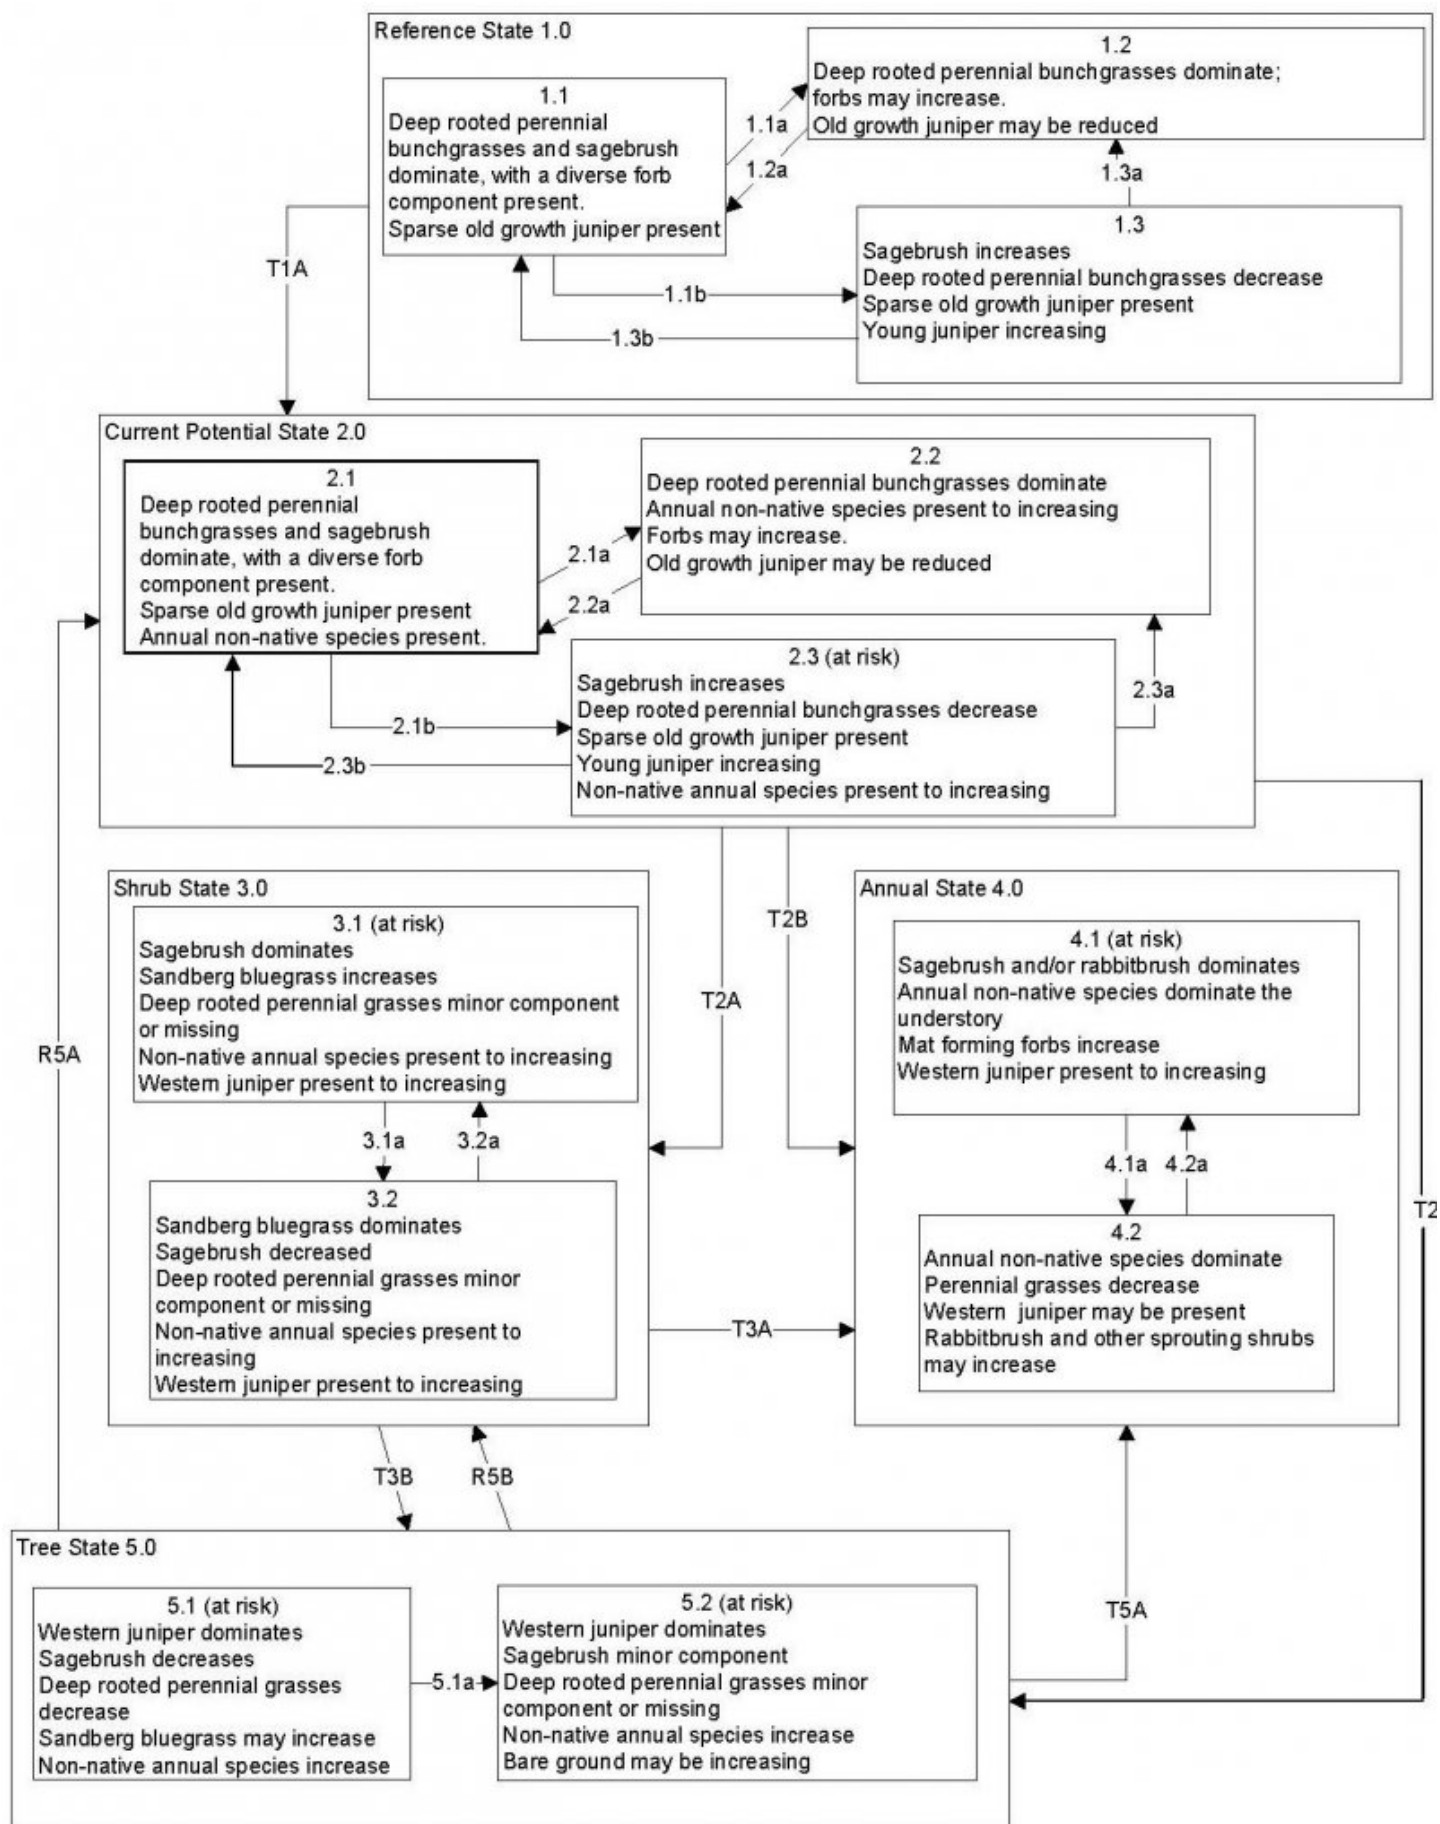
Reference State 1.0

1.1
Deep rooted perennial bunchgrasses and sagebrush dominate, with a diverse forb component present.
Sparse old growth juniper present

1.1a

1.2a

1.2
Deep rooted perennial bunchgrasses dominate; forbs may increase.
Old growth juniper may be reduced

1.3a

1.3
Sagebrush increases
Deep rooted perennial bunchgrasses decrease
Sparse old growth juniper present
Young juniper increasing

1.1b

1.3b

T1A

Current Potential State 2.0

2.1
Deep rooted perennial bunchgrasses and sagebrush dominate, with a diverse forb component present.
Sparse old growth juniper present
Annual non-native species present.

2.1a

2.2a

2.2
Deep rooted perennial bunchgrasses dominate
Annual non-native species present to increasing
Forbs may increase.
Old growth juniper may be reduced

2.3 (at risk)
Sagebrush increases
Deep rooted perennial bunchgrasses decrease
Sparse old growth juniper present
Young juniper increasing
Non-native annual species present to increasing

2.3a

2.1b

2.3b

Shrub State 3.0

3.1 (at risk)
Sagebrush dominates
Sandberg bluegrass increases
Deep rooted perennial grasses minor component or missing
Non-native annual species present to increasing
Western juniper present to increasing

3.1a

3.2a

3.2
Sandberg bluegrass dominates
Sagebrush decreased
Deep rooted perennial grasses minor component or missing
Non-native annual species present to increasing
Western juniper present to increasing

T2B

T2A

Annual State 4.0

4.1 (at risk)
Sagebrush and/or rabbitbrush dominates
Annual non-native species dominate the understory
Mat forming forbs increase
Western juniper present to increasing

4.1a

4.2a

4.2
Annual non-native species dominate
Perennial grasses decrease
Western juniper may be present
Rabbitbrush and other sprouting shrubs may increase

T3A

R5A

T2

T3B

R5B

Tree State 5.0

5.1 (at risk)
Western juniper dominates
Sagebrush decreases
Deep rooted perennial grasses decrease
Sandberg bluegrass may increase
Non-native annual species increase

5.1a

5.2 (at risk)
Western juniper dominates
Sagebrush minor component
Deep rooted perennial grasses minor component or missing
Non-native annual species increase
Bare ground may be increasing

T5A